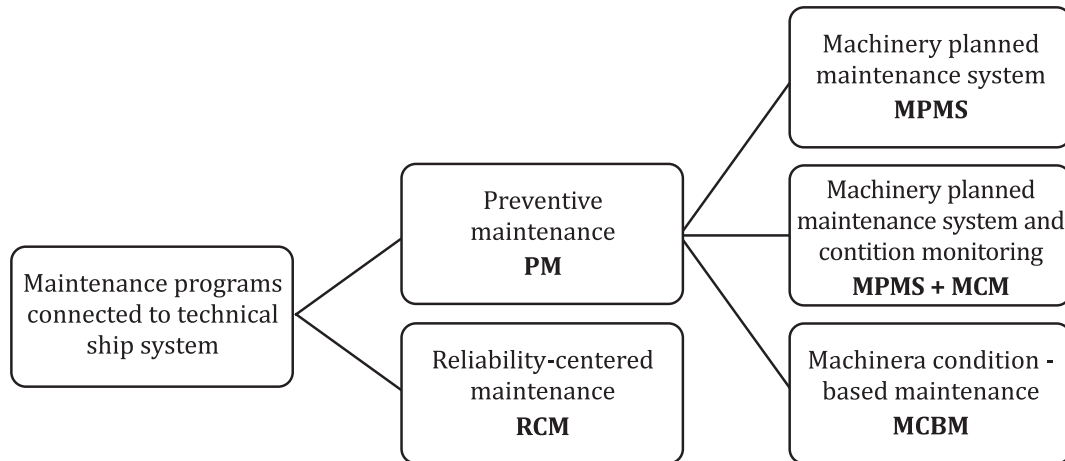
Maintenance programs connected to technical ship system

Preventive maintenance
**PM**

Reliability-centered maintenance
**RCM**

Machinery planned maintenance system
**MPMS**

Machinery planned maintenance system and contition monitoring
**MPMS + MCM**

Machinera condition - based maintenance
**MCBM**